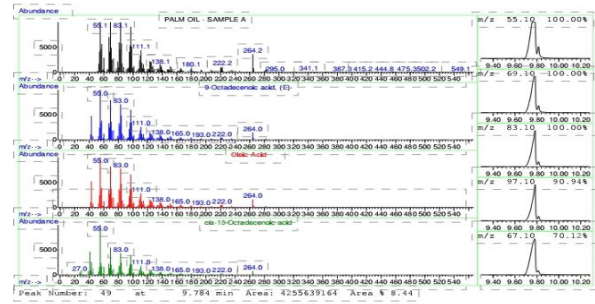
Abundance
PALM OIL - SAMPLE A
55.1
83.1
111.1
138.1
180.1
222.2
264.2
295.0
341.1
387.3
415.2
444.8
475.3
502.2
549.1
5000
m/z-->
0 20 40 60 80 100 120 140 160 180 200 220 240 260 280 300 320 340 360 380 400 420 440 460 480 500 520 540
m/z 55.10 100.00%
9.40 9.60 9.80 10.00 10.20
Abundance
9-Octadecenoic acid, (E)-
55.0
83.0
111.0
138.0
165.0
193.0
222.0
264.0
5000
m/z-->
0 20 40 60 80 100 120 140 160 180 200 220 240 260 280 300 320 340 360 380 400 420 440 460 480 500 520 540
m/z 69.10 100.00%
9.40 9.60 9.80 10.00 10.20
Abundance
Oleic Acid
55.0
83.0
111.0
138.0
165.0
193.0
222.0
264.0
5000
m/z-->
0 20 40 60 80 100 120 140 160 180 200 220 240 260 280 300 320 340 360 380 400 420 440 460 480 500 520 540
m/z 83.10 100.00%
9.40 9.60 9.80 10.00 10.20
Abundance
cis-13-Octadecenoic acid
55.0
83.0
27.0
111.0
138.0
165.0
193.0
222.0
264.0
5000
m/z-->
0 20 40 60 80 100 120 140 160 180 200 220 240 260 280 300 320 340 360 380 400 420 440 460 480 500 520 540
m/z 97.10 90.94%
9.40 9.60 9.80 10.00 10.20
m/z 67.10 70.12%
9.40 9.60 9.80 10.00 10.20
Peak Number: 49 at 9.784 min Area: 4255639164 Area % 8.44